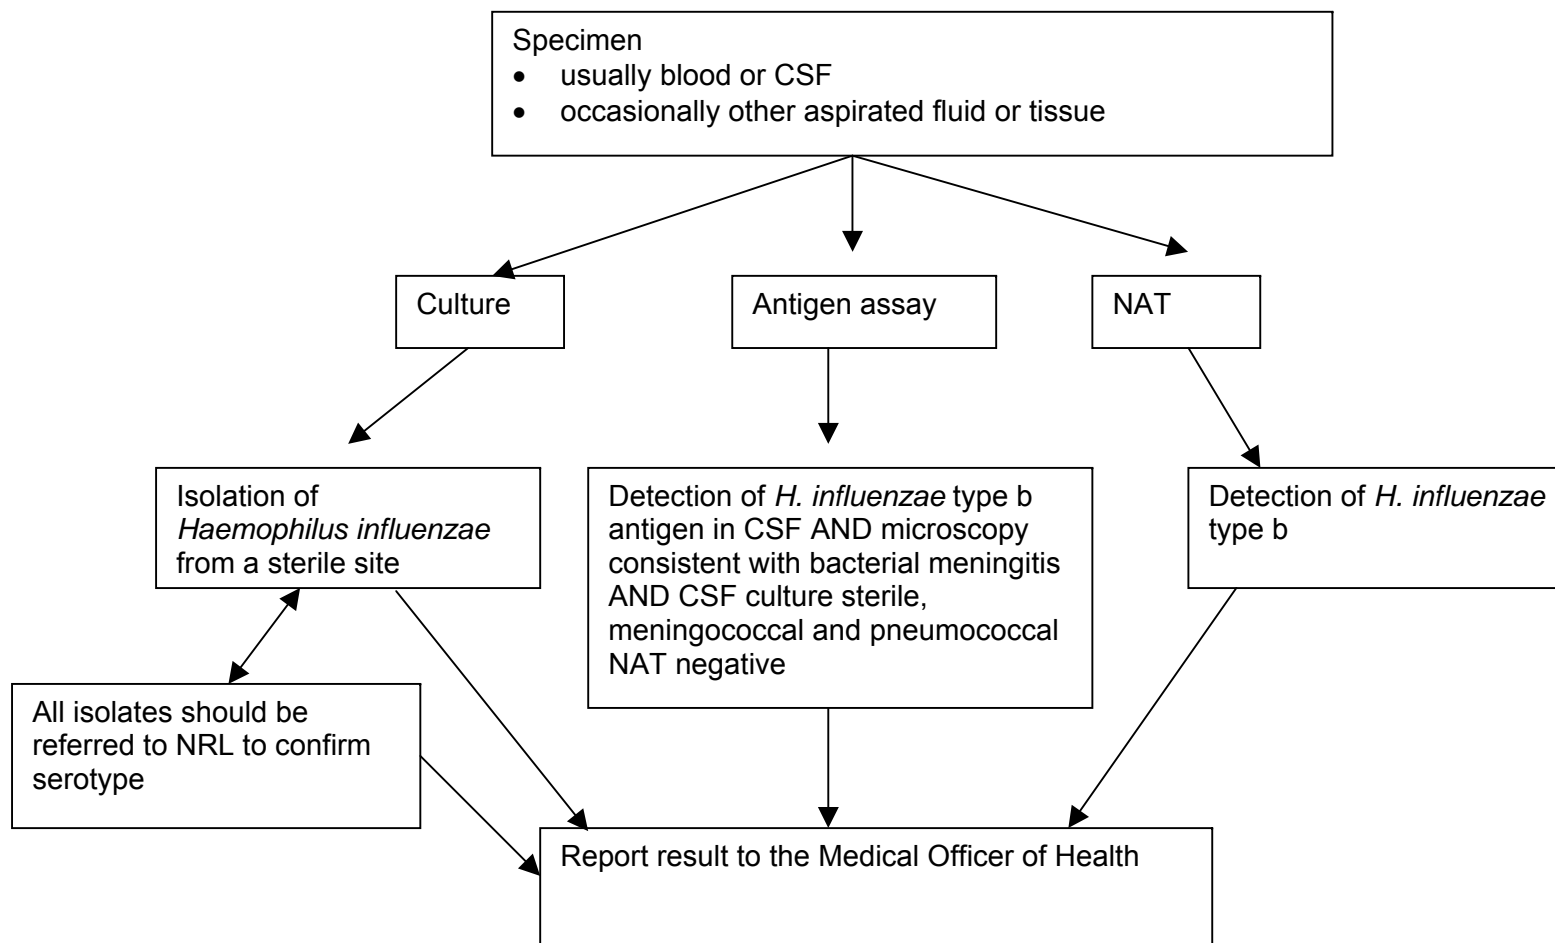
Specimen
- usually blood or CSF
- occasionally other aspirated fluid or tissue

Culture

Antigen assay

NAT

Isolation of *Haemophilus influenzae* from a sterile site

Detection of *H. influenzae* type b antigen in CSF AND microscopy consistent with bacterial meningitis AND CSF culture sterile, meningococcal and pneumococcal NAT negative

Detection of *H. influenzae* type b

All isolates should be referred to NRL to confirm serotype

Report result to the Medical Officer of Health